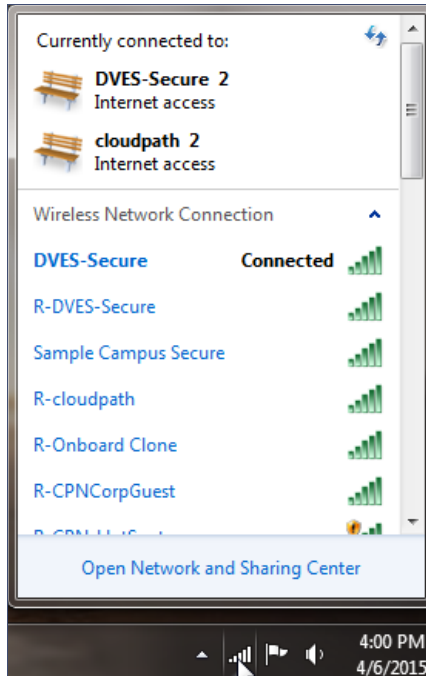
Currently connected to:

DVES-Secure 2
Internet access

cloudpath 2
Internet access

Wireless Network Connection

DVES-Secure Connected

R-DVES-Secure

Sample Campus Secure

R-cloudpath

R-Onboard Clone

R-CPNCorpGuest

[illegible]

Open Network and Sharing Center

4:00 PM
4/6/2015